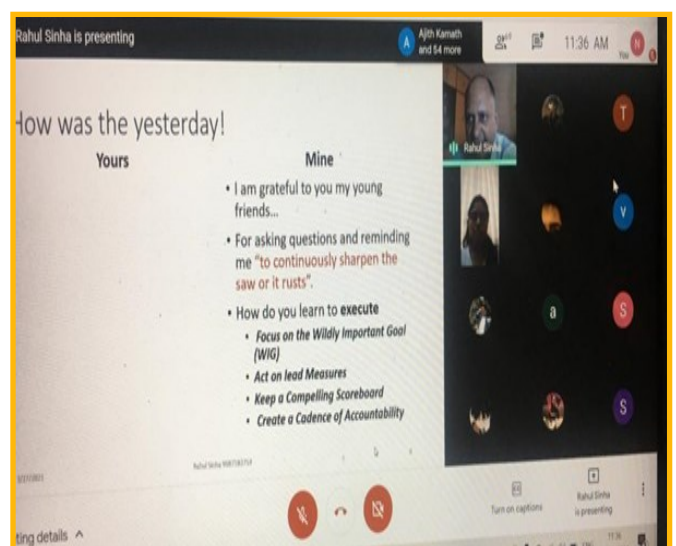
Rahul Sinha is presenting

A Ajith Kamath and 54 more

11:36 AM

You

How was the yesterday!

Yours

Mine

• I am grateful to you my young friends...

• For asking questions and reminding me "to continuously sharpen the saw or it rusts".

• How do you learn to execute

• Focus on the Wildly Important Goal (WIG)

• Act on lead Measures

• Keep a Compelling Scoreboard

• Create a Cadence of Accountability

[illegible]

Rahul Sinha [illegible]

Rahul Sinha

T

V

a

S

S

Turn on captions

Rahul Sinha is presenting

ting details ^